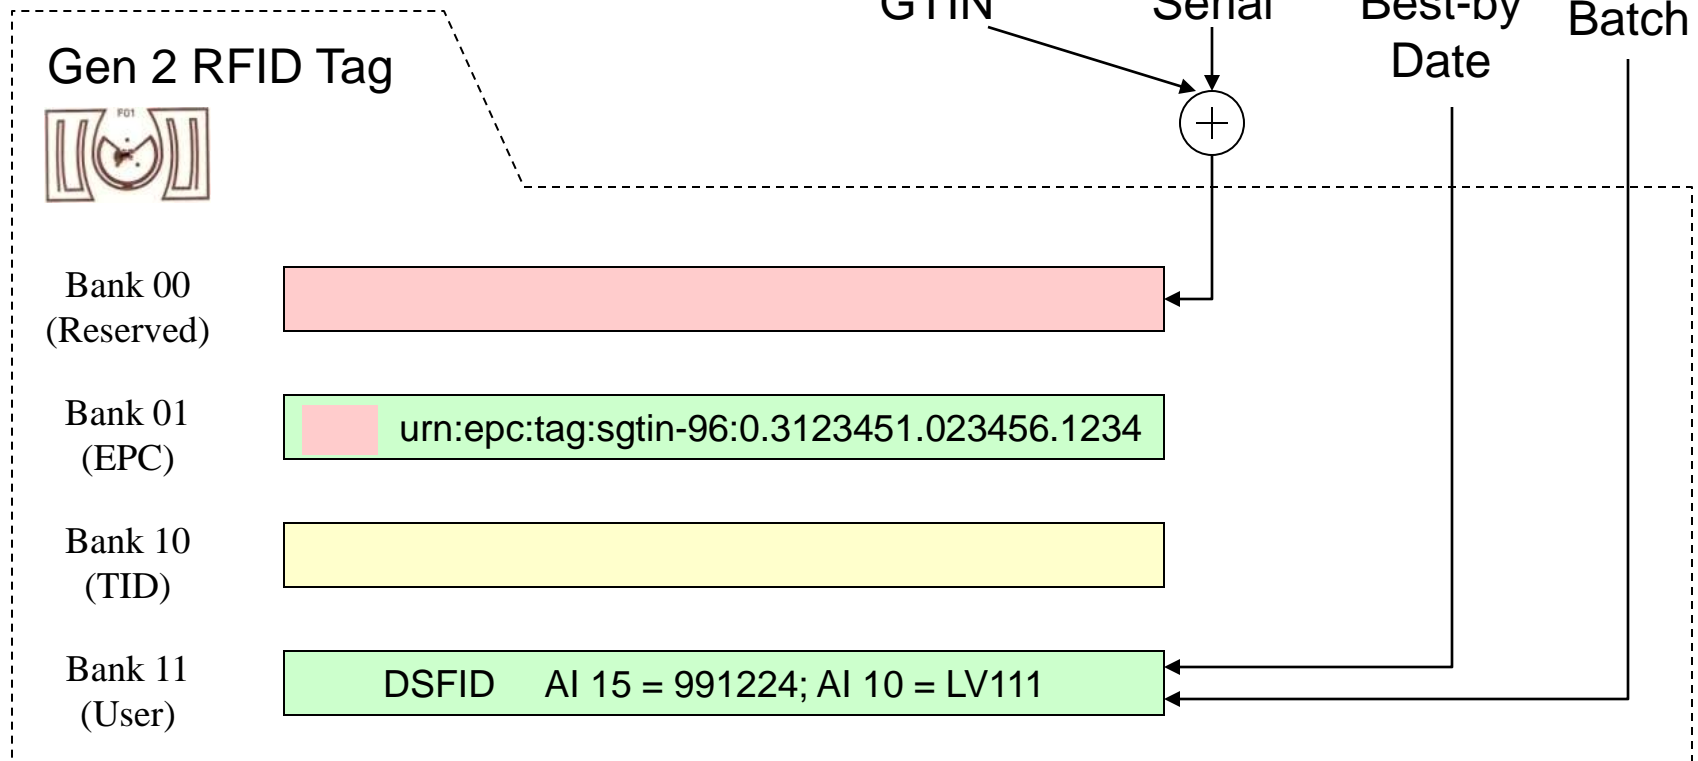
GTIN

Serial

Best-by Date

Batch

Gen 2 RFID Tag

F01

Bank 00 (Reserved)

Bank 01 (EPC)

urn:epc:tag:sgtin-96:0.3123451.023456.1234

Bank 10 (TID)

Bank 11 (User)

DSFID AI 15 = 991224; AI 10 = LV111